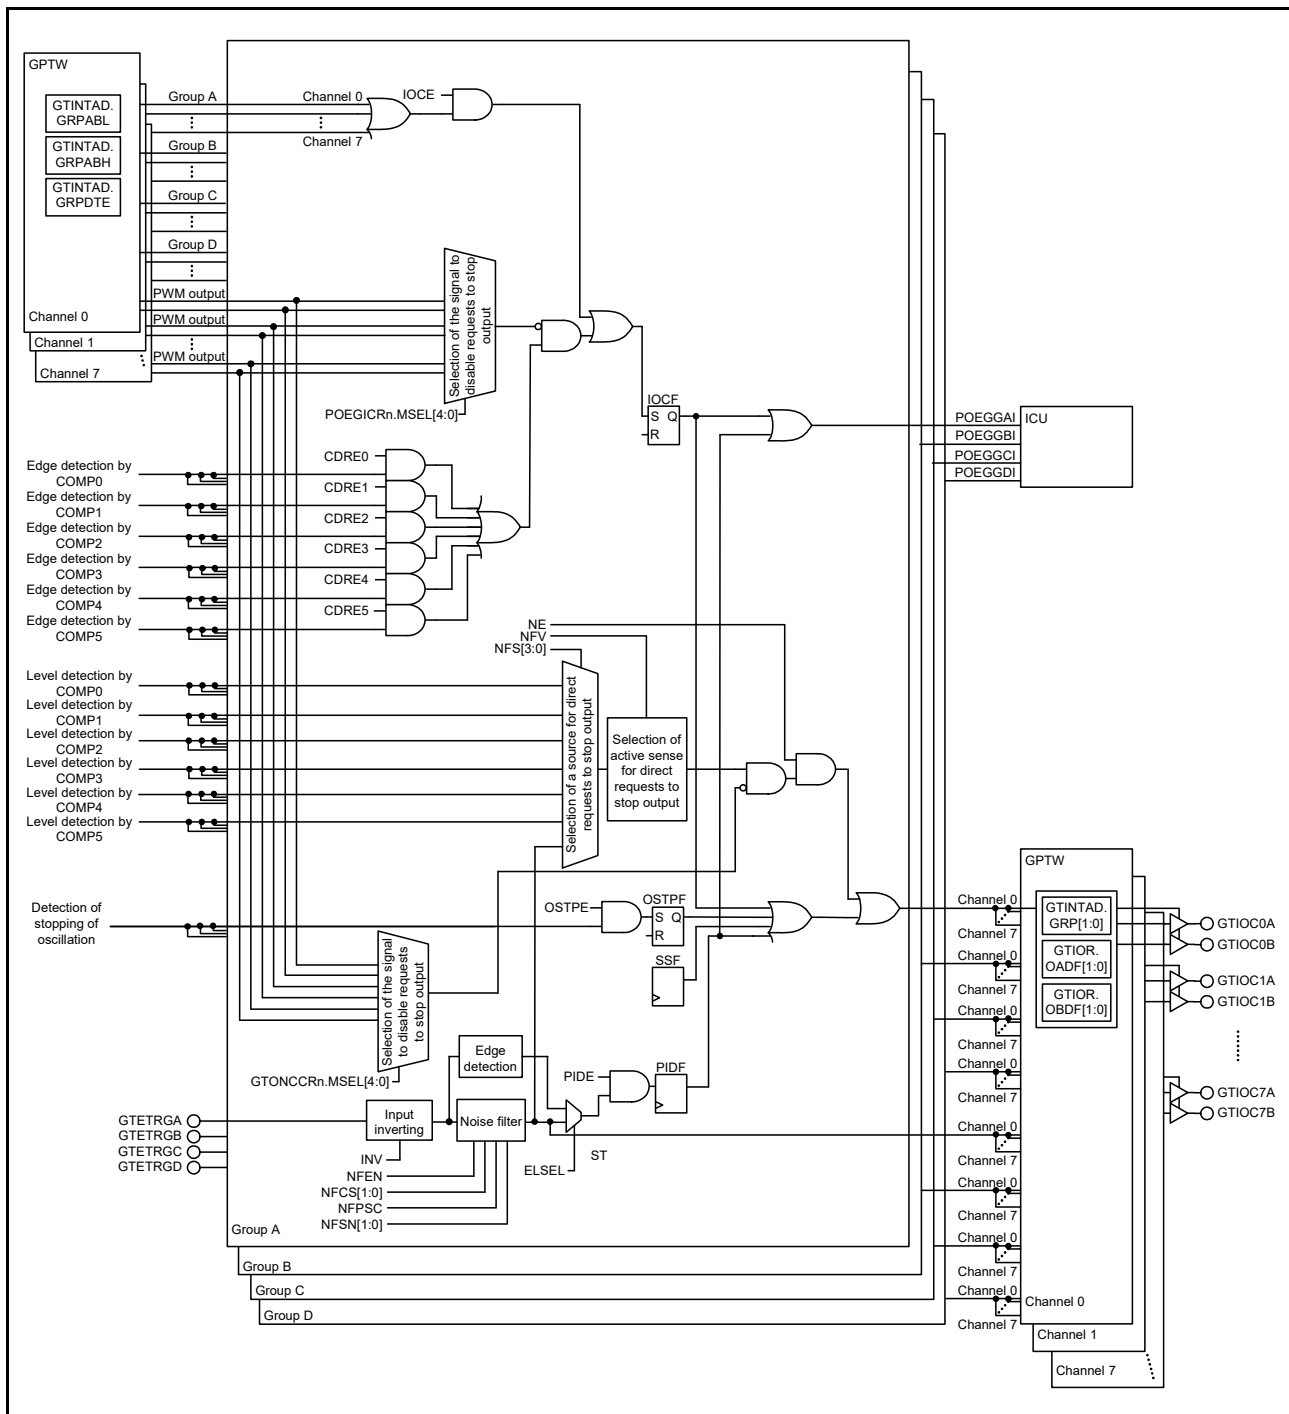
GPTW

GTINTAD. GRPABL

GTINTAD. GRPABH

GTINTAD. GRPDTE

Channel 0

Channel 1

Channel 7

Group A

Group B

Group C

Group D

PWM output

PWM output

PWM output

Channel 0

Channel 7

IOCE

Selection of the signal to disable requests to stop output

POEGICRn.MSEL[4:0]

IOCF

S Q

R

POEGGAI

POEGGBI

POEGGCI

POEGGDI

ICU

Edge detection by COMP0

Edge detection by COMP1

Edge detection by COMP2

Edge detection by COMP3

Edge detection by COMP4

Edge detection by COMP5

CDRE0

CDRE1

CDRE2

CDRE3

CDRE4

CDRE5

NE

NFV

NFS[3:0]

Level detection by COMP0

Level detection by COMP1

Level detection by COMP2

Level detection by COMP3

Level detection by COMP4

Level detection by COMP5

Selection of a source for direct requests to stop output

Selection of active sense for direct requests to stop output

Detection of stopping of oscillation

OSTPE

OSTPF

S Q

R

SSF

Selection of the signal to disable requests to stop output

GTONCCRn.MSEL[4:0]

Edge detection

PIDE

PIDF

GTETRGA

GTETRGB

GTETRGC

GTETRGD

Input inverting

Noise filter

INV

NFEN

NFCS[1:0]

NFPSC

NFSN[1:0]

ELSEL

ST

Group A

Group B

Group C

Group D

GPTW

Channel 0

Channel 7

Channel 0

Channel 7

Channel 0

Channel 7

Channel 0

Channel 7

Channel 0

Channel 7

Channel 0

Channel 7

Channel 0

Channel 7

Channel 0

Channel 7

GTINTAD. GRP[1:0]

GTIOR. OADF[1:0]

GTIOR. OBDF[1:0]

Channel 0

Channel 1

Channel 7

GTIOC0A

GTIOC0B

GTIOC1A

GTIOC1B

GTIOC7A

GTIOC7B